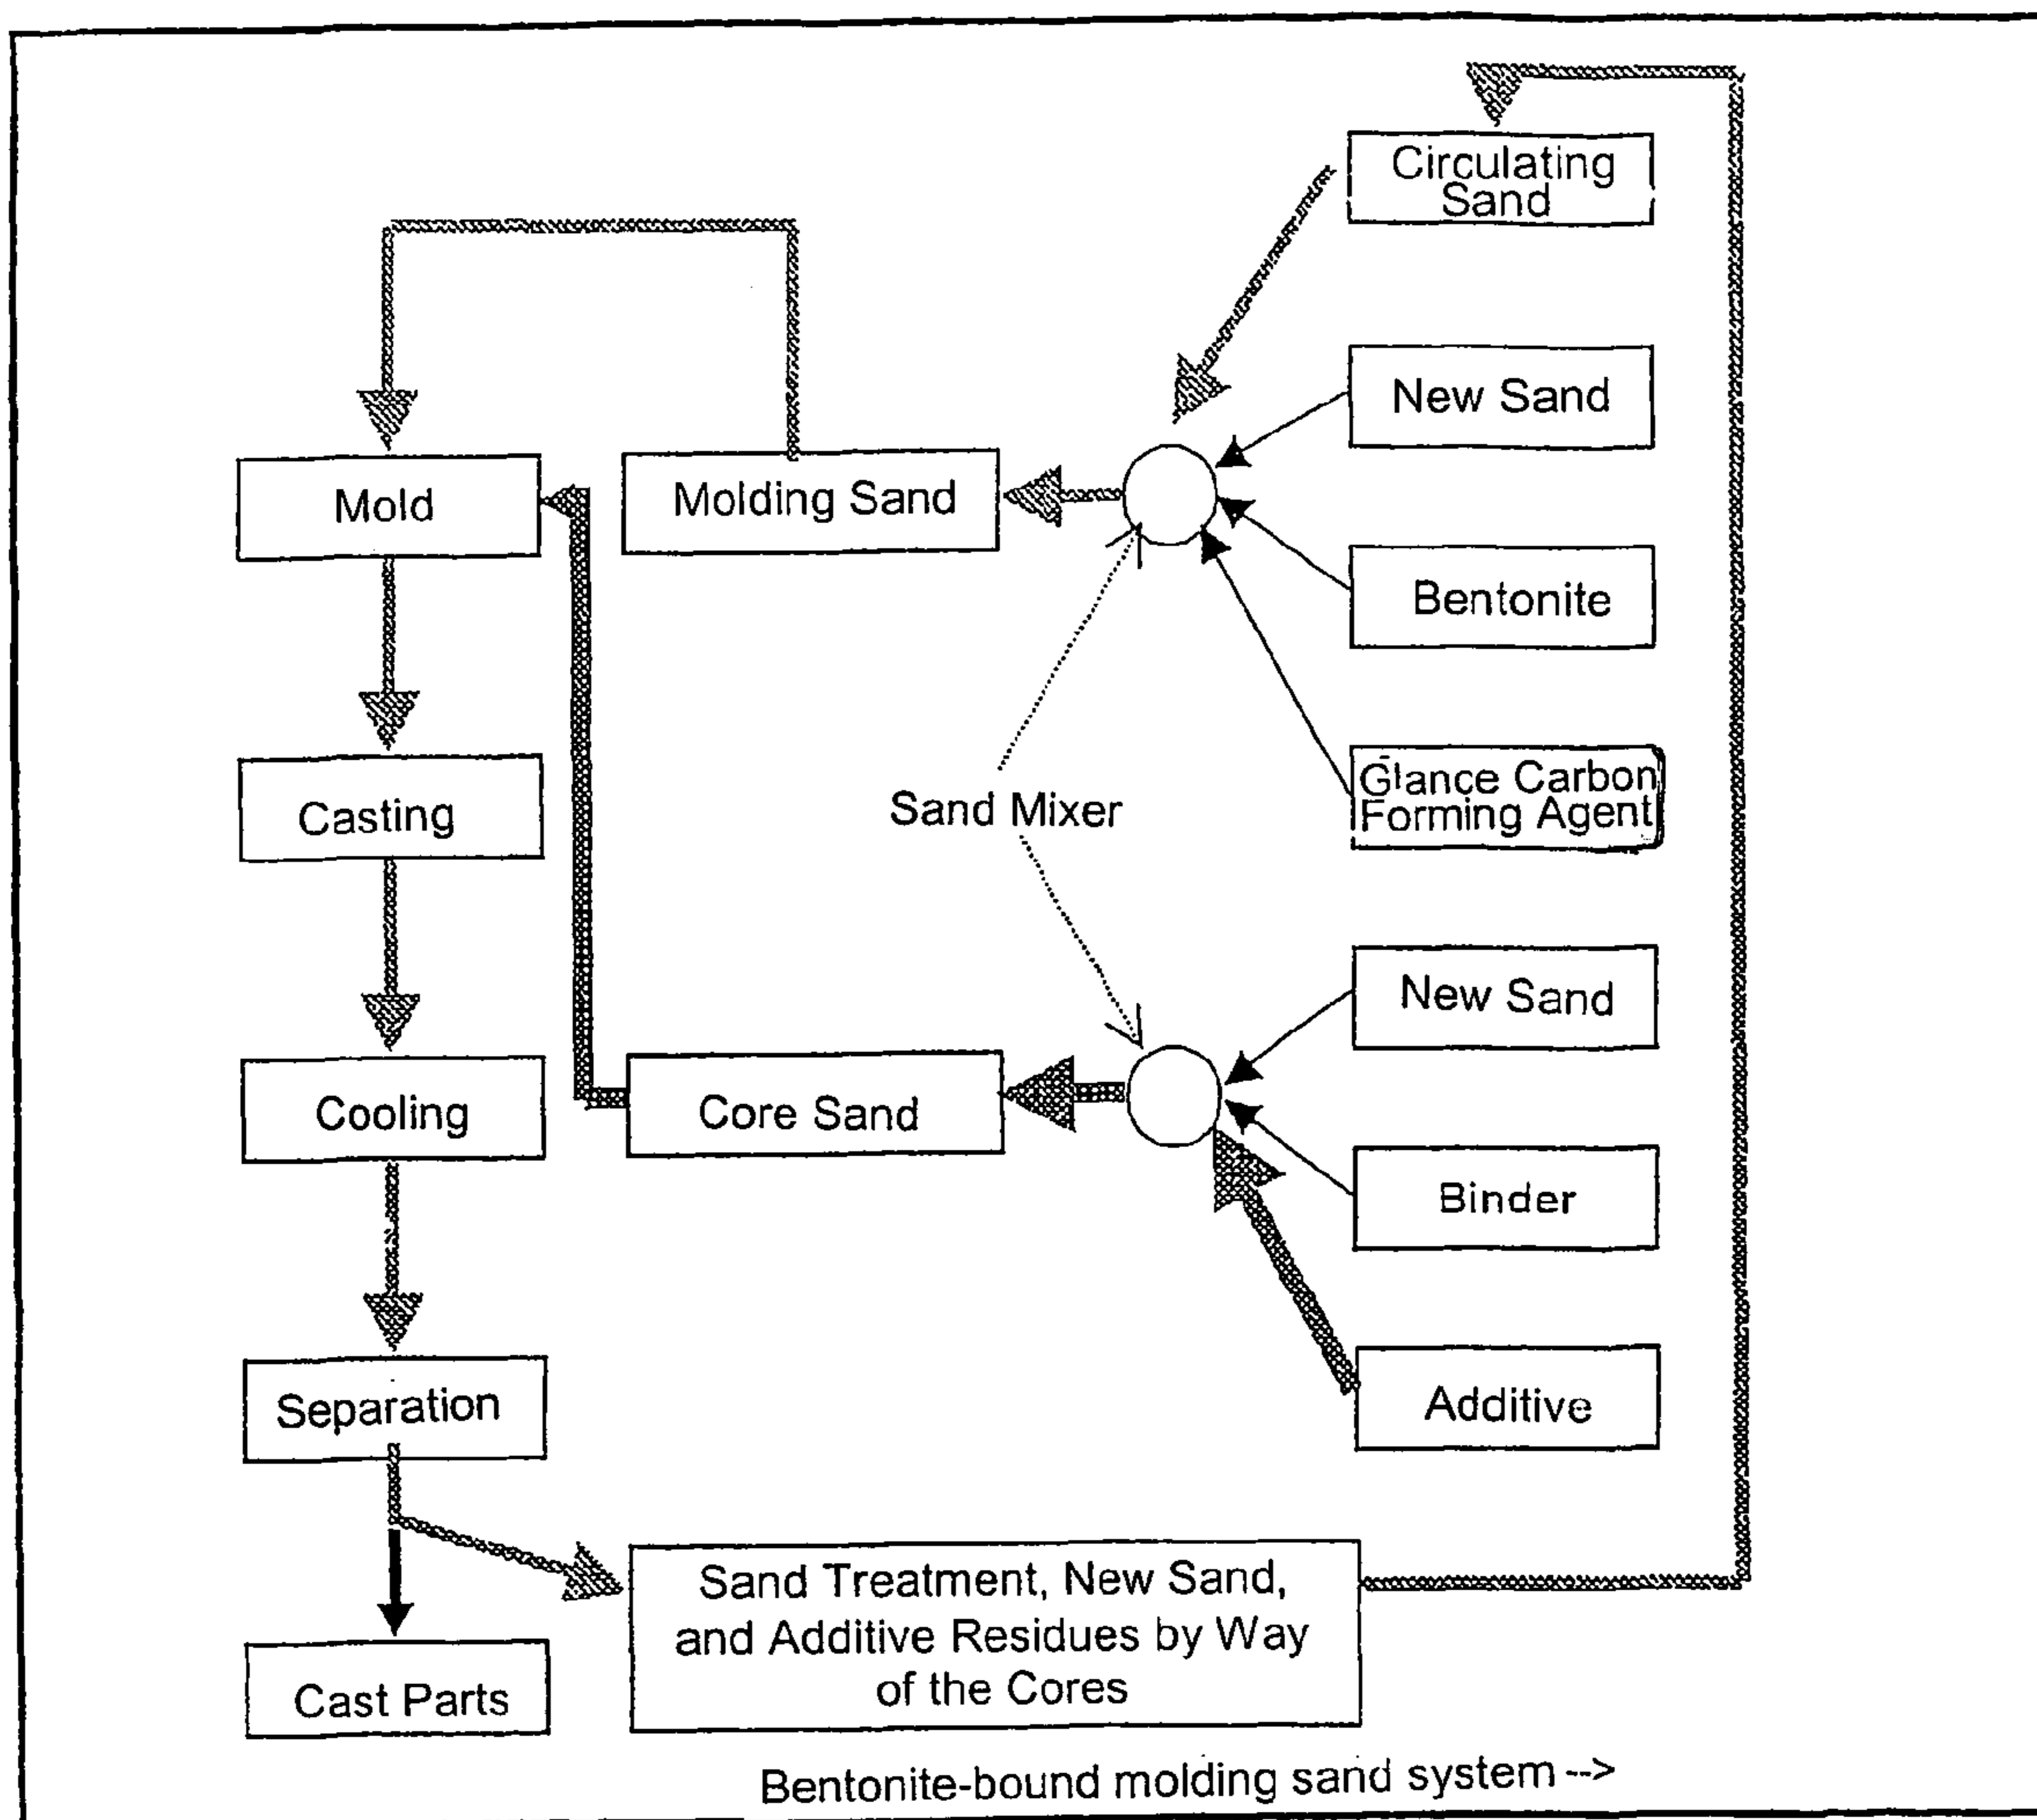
Circulating Sand

New Sand

Mold

Molding Sand

Bentonite

Glance Carbon Forming Agent

Casting

Sand Mixer

New Sand

Cooling

Core Sand

Binder

Separation

Additive

Sand Treatment, New Sand, and Additive Residues by Way of the Cores

Cast Parts

Bentonite-bound molding sand system -->